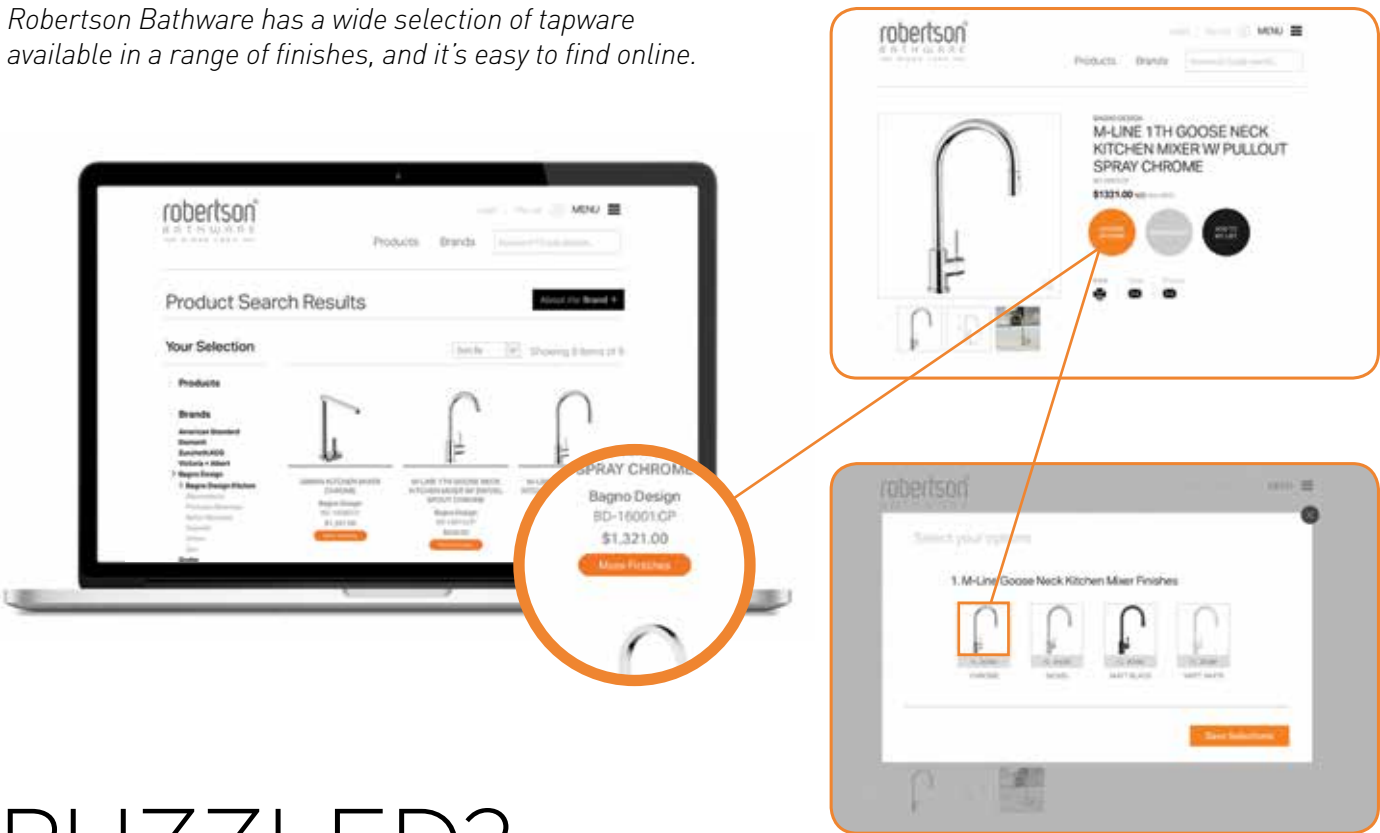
Robertson Bathware has a wide selection of tapware available in a range of finishes, and it's easy to find online.

robertson
BATHWARE

MENU

Products Brands

Product Search Results

About the Brand

Your Selection

Products

Brands

American Standard
Bagno Design

SPRAY CHROME
Bagno Design
BD-16001CP
$1,321.00
More Finishes

robertson
BATHWARE

MENU

Products Brands

BAGNO DESIGN
M-LINE 1TH GOOSE NECK KITCHEN MIXER W/ PULLOUT SPRAY CHROME

$1321.00

robertson

MENU

Select your options

1. M-Line Goose Neck Kitchen Mixer Finishes

CHROME
NICKEL
MATT BLACK
MATT WHITE

Save Selections

PUZZLED?